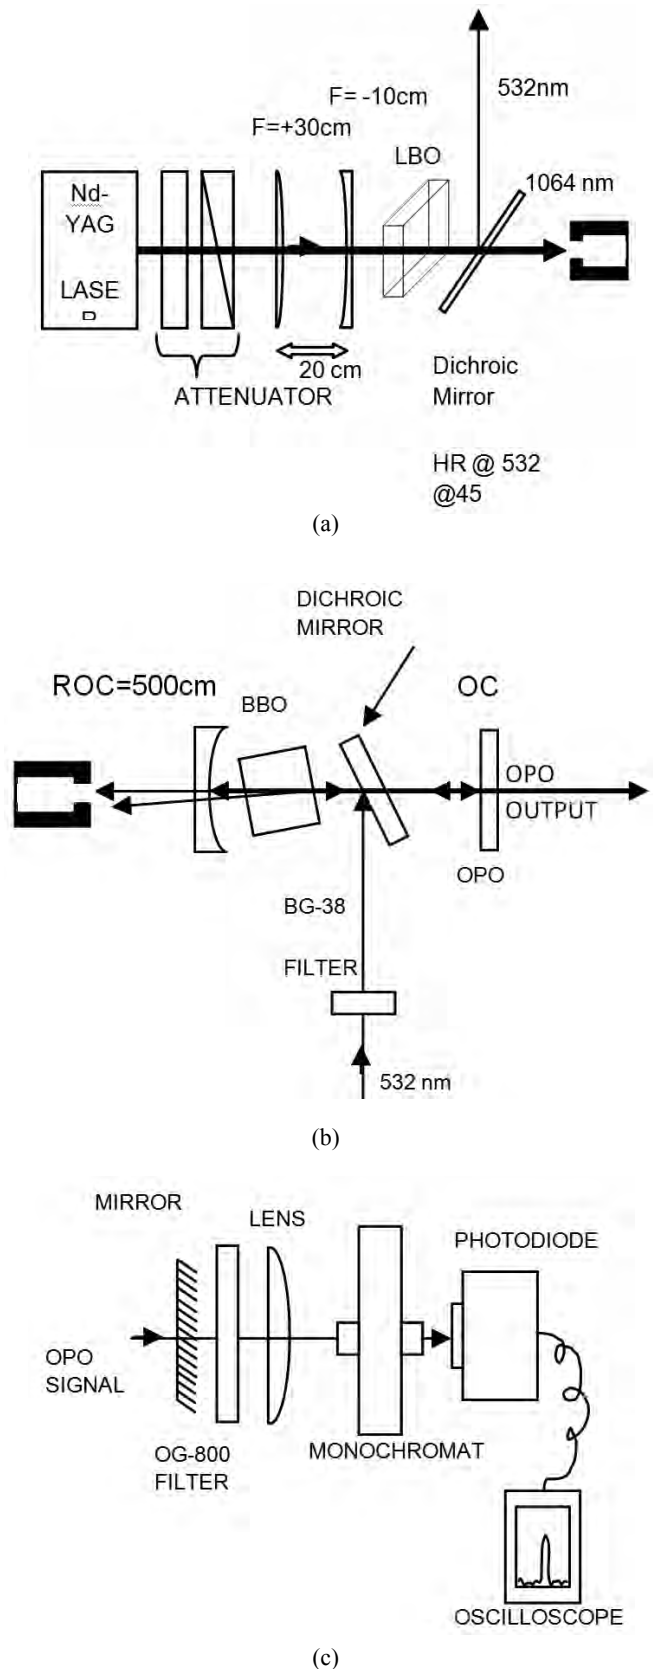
532nm

F= -10cm

F=+30cm

LBO

1064 nm

Nd-YAG

LASE
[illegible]

20 cm

ATTENUATOR

Dichroic Mirror

HR @ 532 @45

(a)

DICHROIC MIRROR

ROC=500cm

BBO

OC

OPO

OUTPUT

OPO

BG-38

FILTER

532 nm

(b)

MIRROR

LENS

PHOTODIODE

OPO SIGNAL

OG-800 FILTER

MONOCHROMAT

OSCILLOSCOPE

(c)